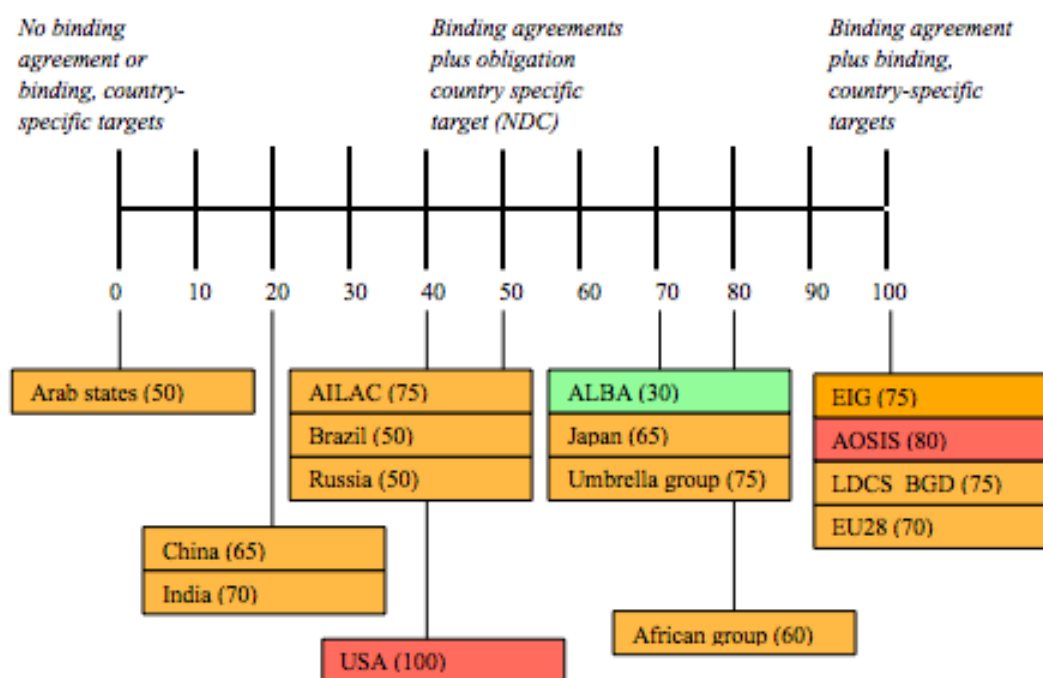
No binding agreement or binding, country-specific targets

Binding agreements plus obligation country specific target (NDC)

Binding agreement plus binding, country-specific targets

0 10 20 30 40 50 60 70 80 90 100

Arab states (50)

AILAC (75)
Brazil (50)
Russia (50)

ALBA (30)
Japan (65)
Umbrella group (75)

EIG (75)
AOSIS (80)
LDCS BGD (75)
EU28 (70)

China (65)
India (70)

African group (60)

USA (100)